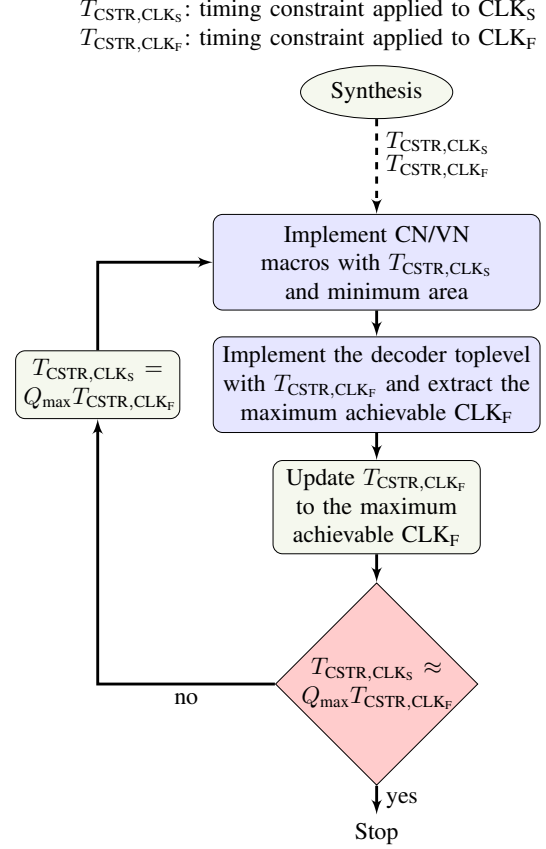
$T_{\text{CSTR,CLK}_\text{S}}$: timing constraint applied to $\text{CLK}_\text{S}$
$T_{\text{CSTR,CLK}_\text{F}}$: timing constraint applied to $\text{CLK}_\text{F}$

Synthesis

$T_{\text{CSTR,CLK}_\text{S}}$
$T_{\text{CSTR,CLK}_\text{F}}$

Implement CN/VN macros with $T_{\text{CSTR,CLK}_\text{S}}$ and minimum area

$T_{\text{CSTR,CLK}_\text{S}} = Q_{\max} T_{\text{CSTR,CLK}_\text{F}}$

Implement the decoder toplevel with $T_{\text{CSTR,CLK}_\text{F}}$ and extract the maximum achievable $\text{CLK}_\text{F}$

Update $T_{\text{CSTR,CLK}_\text{F}}$ to the maximum achievable $\text{CLK}_\text{F}$

$T_{\text{CSTR,CLK}_\text{S}} \approx Q_{\max} T_{\text{CSTR,CLK}_\text{F}}$

no

yes

Stop